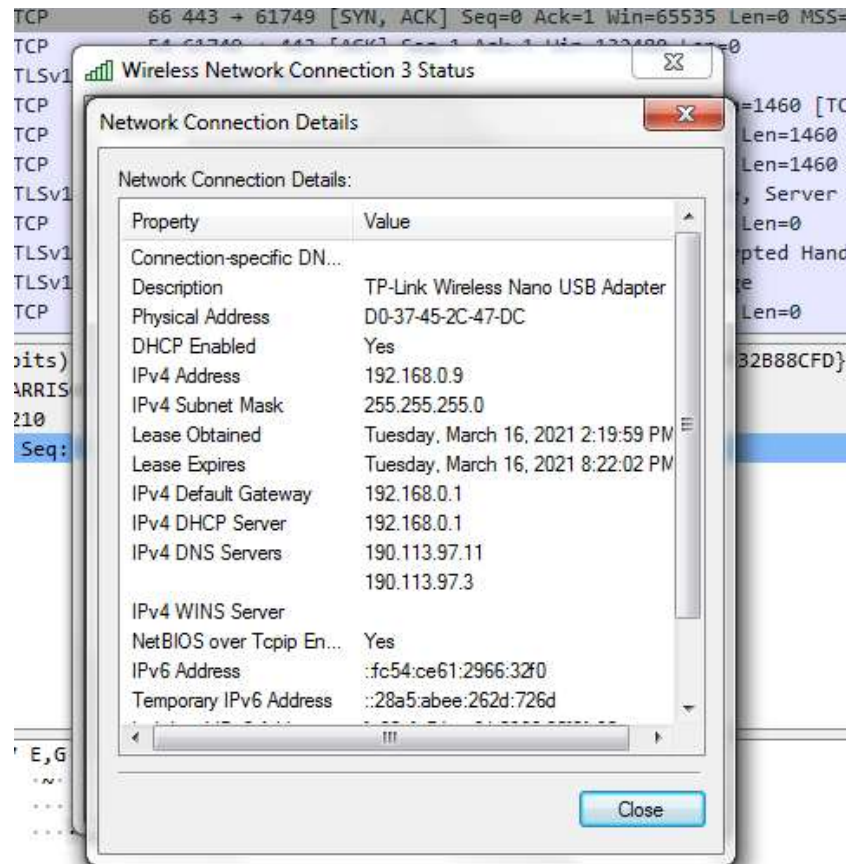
TCP 66 443 → 61749 [SYN, ACK] Seq=0 Ack=1 Win=65535 Len=0 MSS=
TCP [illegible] =0
TLSv1
TCP =1460 [TC
TCP Len=1460
TCP Len=1460
TLSv1 , Server
TCP Len=0
TLSv1 pted Hand
TLSv1 e
TCP Len=0
bits) 32B88CFD}
ARRIS
210
Seq:
' E,G

Wireless Network Connection 3 Status

Network Connection Details

Network Connection Details:

| Property | Value |
|---|---|
| Connection-specific DN... | |
| Description | TP-Link Wireless Nano USB Adapter |
| Physical Address | D0-37-45-2C-47-DC |
| DHCP Enabled | Yes |
| IPv4 Address | 192.168.0.9 |
| IPv4 Subnet Mask | 255.255.255.0 |
| Lease Obtained | Tuesday, March 16, 2021 2:19:59 PM |
| Lease Expires | Tuesday, March 16, 2021 8:22:02 PM |
| IPv4 Default Gateway | 192.168.0.1 |
| IPv4 DHCP Server | 192.168.0.1 |
| IPv4 DNS Servers | 190.113.97.11 |
| | 190.113.97.3 |
| IPv4 WINS Server | |
| NetBIOS over Tcpip En... | Yes |
| IPv6 Address | :fc54:ce61:2966:32f0 |
| Temporary IPv6 Address | ::28a5:abee:262d:726d |
| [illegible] | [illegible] |

Close